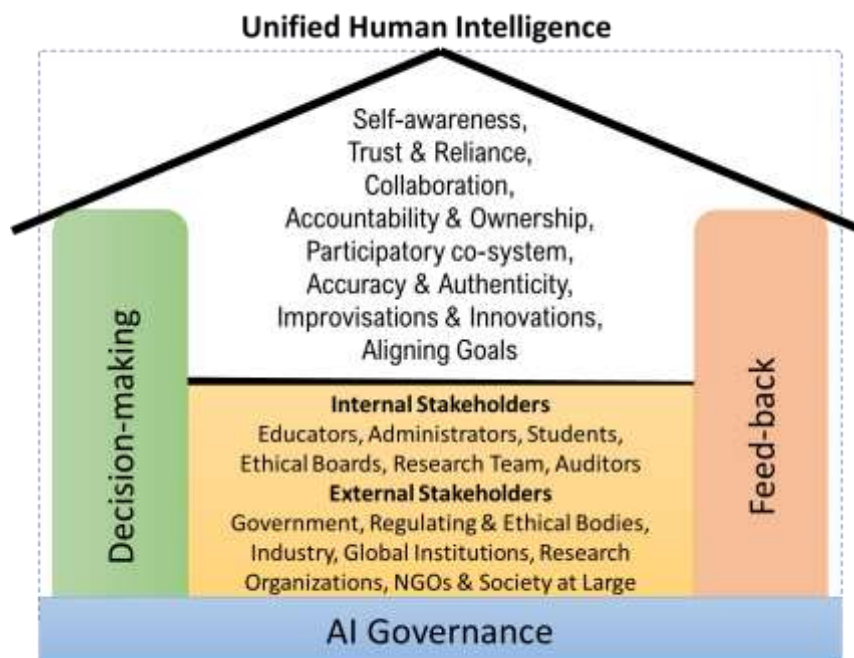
Unified Human Intelligence

Self-awareness, Trust & Reliance, Collaboration, Accountability & Ownership, Participatory co-system, Accuracy & Authenticity, Improvisations & Innovations, Aligning Goals

Decision-making

Internal Stakeholders
Educators, Administrators, Students, Ethical Boards, Research Team, Auditors
External Stakeholders
Government, Regulating & Ethical Bodies, Industry, Global Institutions, Research Organizations, NGOs & Society at Large

Feed-back

AI Governance